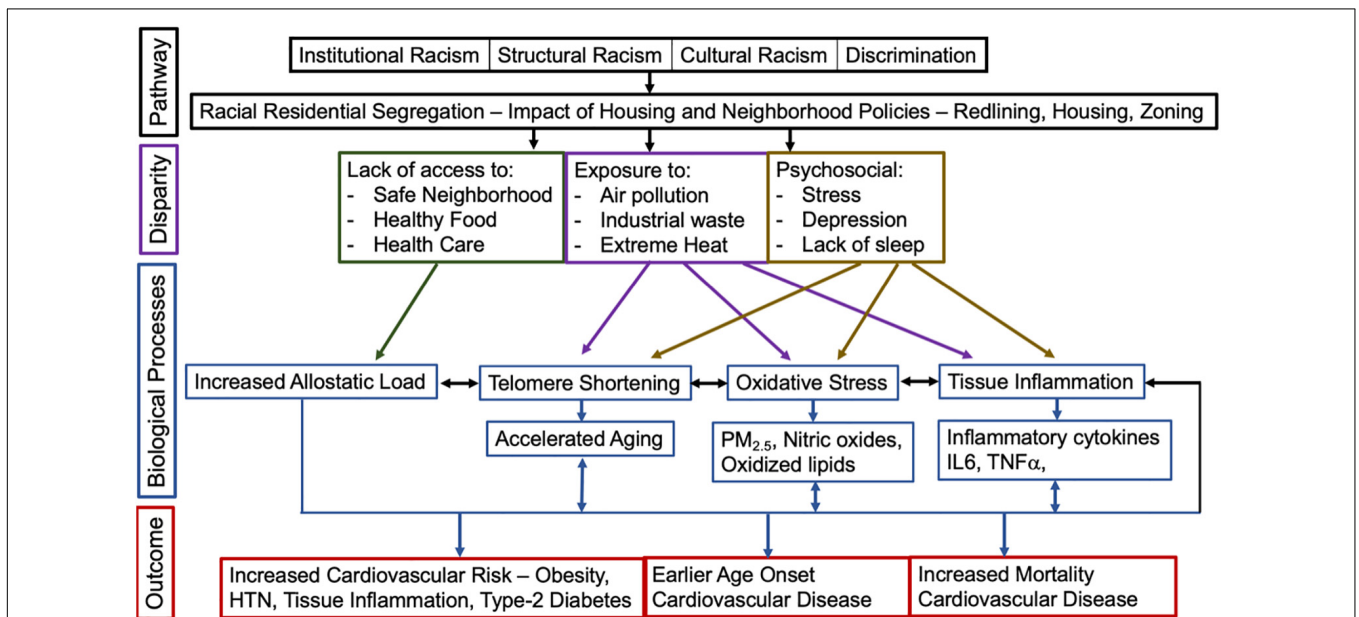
Pathway

Institutional Racism | Structural Racism | Cultural Racism | Discrimination

Racial Residential Segregation – Impact of Housing and Neighborhood Policies – Redlining, Housing, Zoning

Disparity

Lack of access to:
- Safe Neighborhood
- Healthy Food
- Health Care

Exposure to:
- Air pollution
- Industrial waste
- Extreme Heat

Psychosocial:
- Stress
- Depression
- Lack of sleep

Biological Processes

Increased Allostatic Load

Telomere Shortening

Oxidative Stress

Tissue Inflammation

Accelerated Aging

$PM_{2.5}$, Nitric oxides, Oxidized lipids

Inflammatory cytokines IL6, TNF$\alpha$,

Outcome

Increased Cardiovascular Risk – Obesity, HTN, Tissue Inflammation, Type-2 Diabetes

Earlier Age Onset Cardiovascular Disease

Increased Mortality Cardiovascular Disease